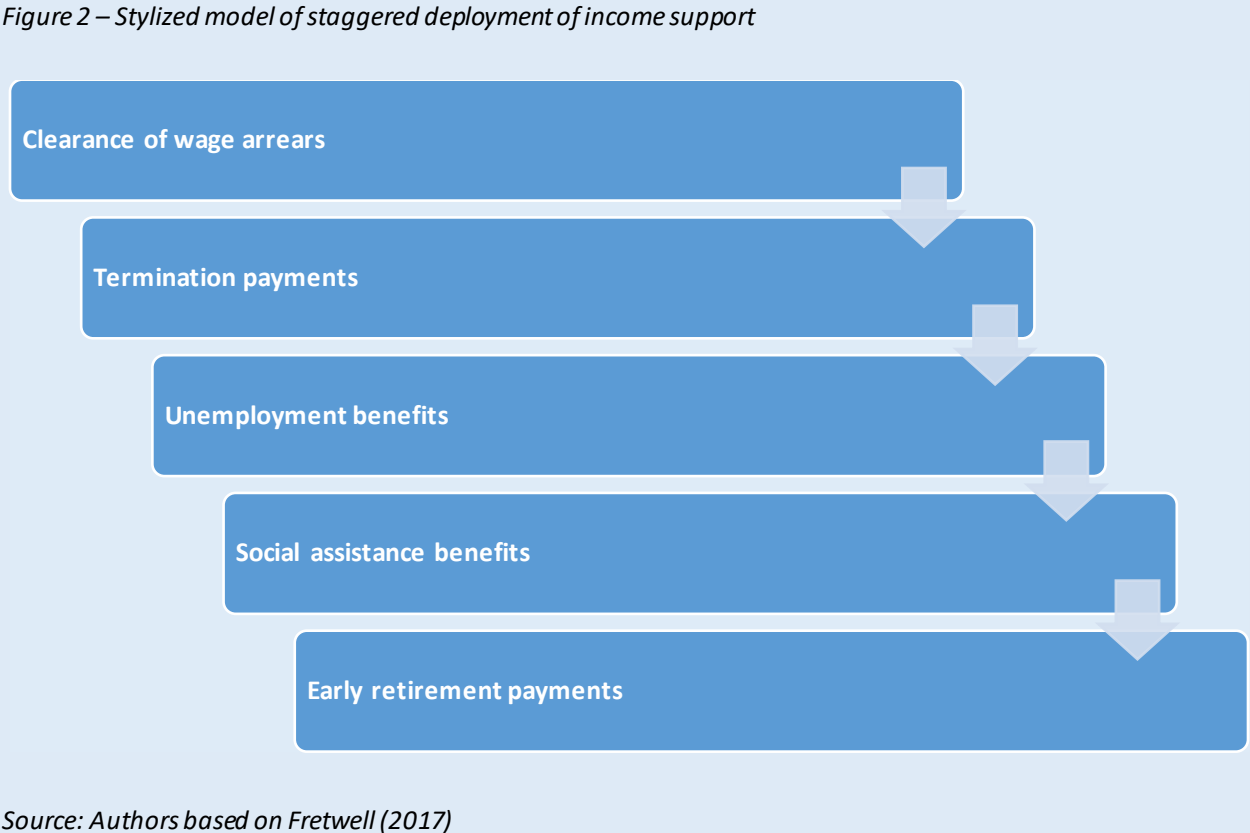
Figure 2 – Stylized model of staggered deployment of income support

Clearance of wage arrears

Termination payments

Unemployment benefits

Social assistance benefits

Early retirement payments

Source: Authors based on Fretwell (2017)